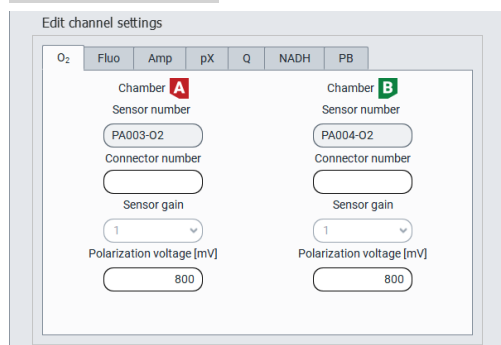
Edit channel settings

$O_2$ | Fluo | Amp | pX | Q | NADH | PB

Chamber A
Sensor number
PA003-O2
Connector number

Sensor gain
1
Polarization voltage [mV]
800

Chamber B
Sensor number
PA004-O2
Connector number

Sensor gain
1
Polarization voltage [mV]
800